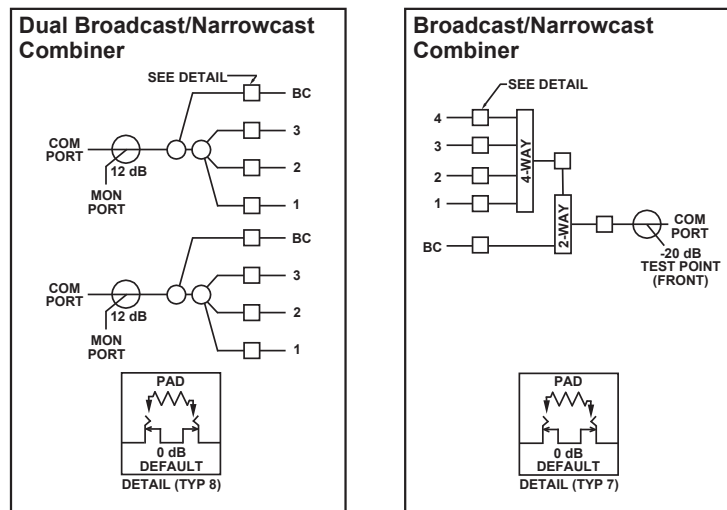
Dual Broadcast/Narrowcast Combiner

SEE DETAIL
BC
COM PORT
12 dB
MON PORT
3
2
1
BC
COM PORT
12 dB
MON PORT
3
2
1

PAD
0 dB DEFAULT
DETAIL (TYP 8)

Broadcast/Narrowcast Combiner

SEE DETAIL
4
3
2
1
4-WAY
2-WAY
BC
COM PORT
-20 dB TEST POINT (FRONT)

PAD
0 dB DEFAULT
DETAIL (TYP 7)